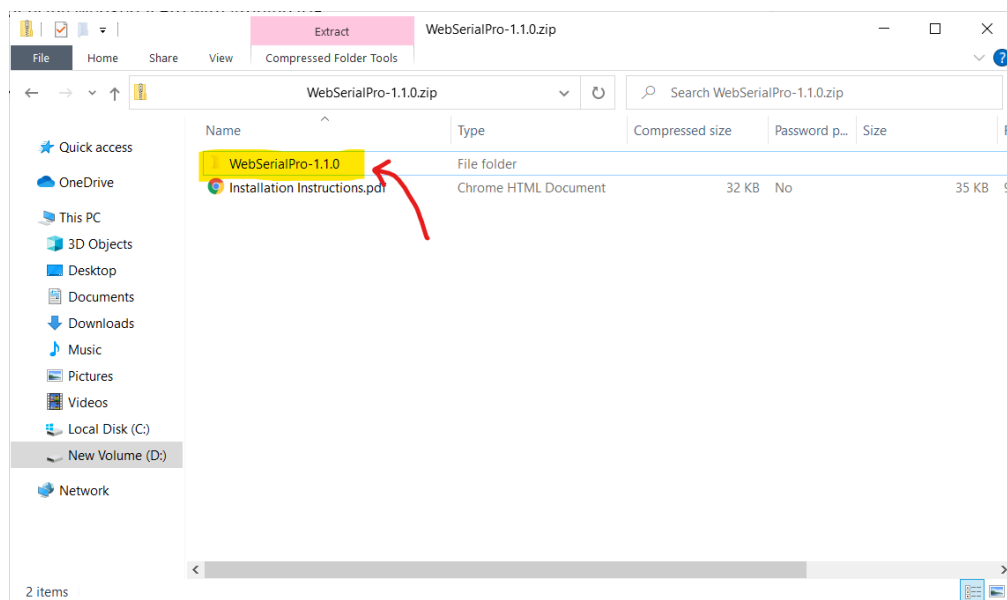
Extract
WebSerialPro-1.1.0.zip
File
Home
Share
View
Compressed Folder Tools
WebSerialPro-1.1.0.zip
Search WebSerialPro-1.1.0.zip
Quick access
OneDrive
This PC
3D Objects
Desktop
Documents
Downloads
Music
Pictures
Videos
Local Disk (C:)
New Volume (D:)
Network

| Name | Type | Compressed size | Password p... | Size |
|---|---|---|---|---|
| WebSerialPro-1.1.0 | File folder | | | |
| Installation Instructions.pdf | Chrome HTML Document | 32 KB | No | 35 KB |

2 items